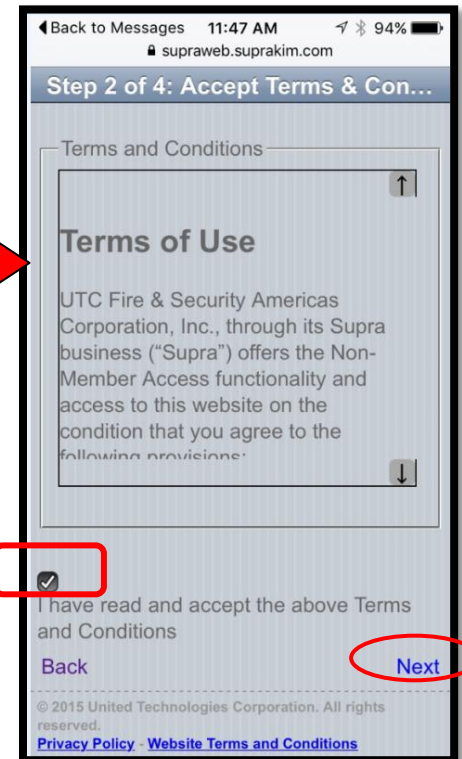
◀ Back to Messages 11:47 AM 94%
supraweb.suprakim.com

Step 2 of 4: Accept Terms & Con...

Terms and Conditions

↑

Terms of Use

UTC Fire & Security Americas Corporation, Inc., through its Supra business ("Supra") offers the Non-Member Access functionality and access to this website on the condition that you agree to the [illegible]

↓

I have read and accept the above Terms and Conditions

Back

Next

© 2015 United Technologies Corporation. All rights reserved.

Privacy Policy - Website Terms and Conditions